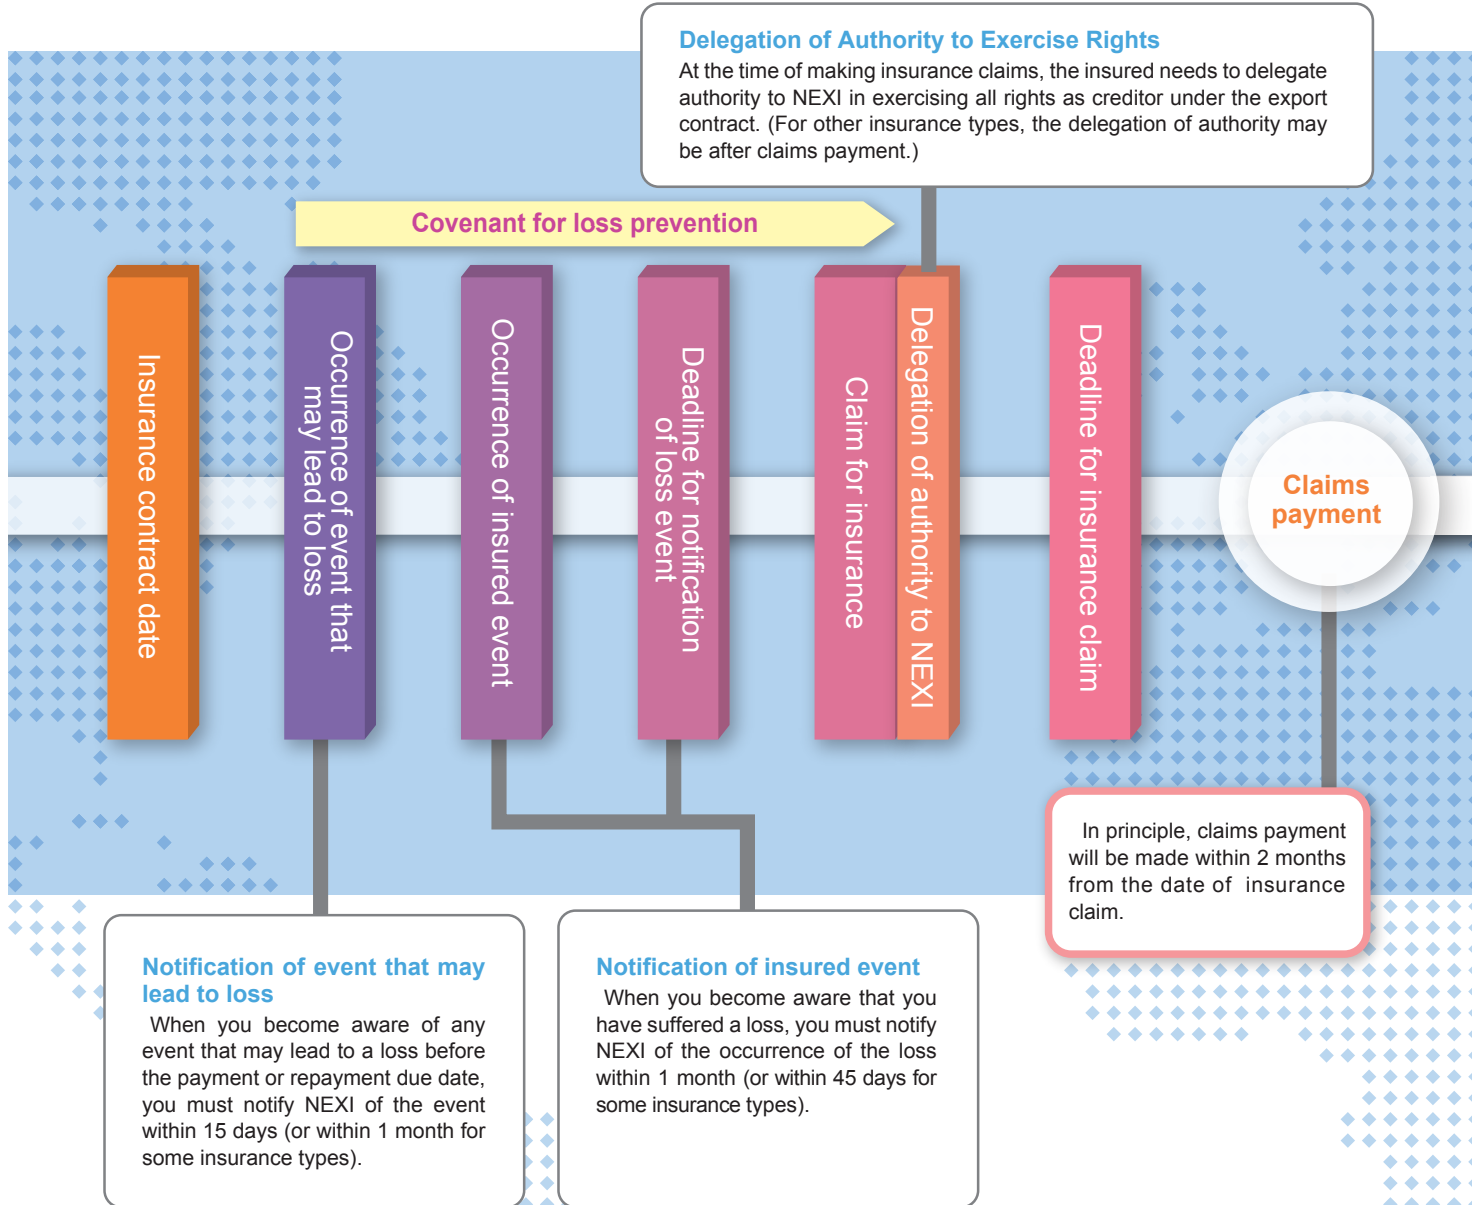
Delegation of Authority to Exercise Rights
At the time of making insurance claims, the insured needs to delegate authority to NEXI in exercising all rights as creditor under the export contract. (For other insurance types, the delegation of authority may be after claims payment.)

Covenant for loss prevention

Insurance contract date

Occurrence of event that may lead to loss

Occurrence of insured event

Deadline for notification of loss event

Claim for insurance

Delegation of authority to NEXI

Deadline for insurance claim

Claims payment

In principle, claims payment will be made within 2 months from the date of insurance claim.

Notification of event that may lead to loss
When you become aware of any event that may lead to a loss before the payment or repayment due date, you must notify NEXI of the event within 15 days (or within 1 month for some insurance types).

Notification of insured event
When you become aware that you have suffered a loss, you must notify NEXI of the occurrence of the loss within 1 month (or within 45 days for some insurance types).